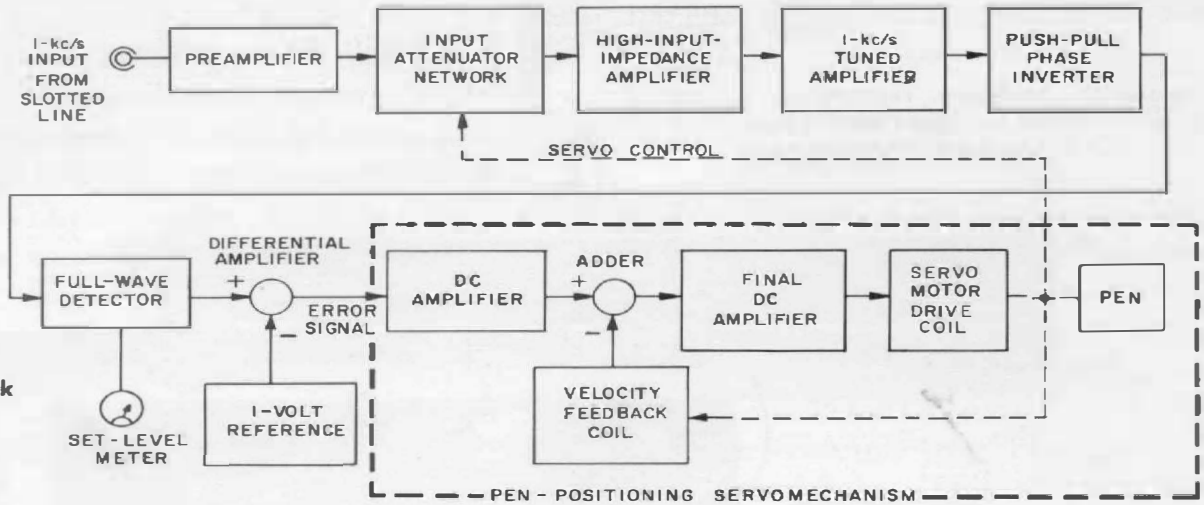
1-kc/s INPUT FROM SLOTTED LINE

PREAMPLIFIER

INPUT ATTENUATOR NETWORK

HIGH-INPUT-IMPEDANCE AMPLIFIER

1-kc/s TUNED AMPLIFIER

PUSH-PULL PHASE INVERTER

SERVO CONTROL

DIFFERENTIAL AMPLIFIER

FULL-WAVE DETECTOR

+

−

ERROR SIGNAL

DC AMPLIFIER

ADDER

+

−

FINAL DC AMPLIFIER

SERVO MOTOR DRIVE COIL

PEN

k

SET-LEVEL METER

1-VOLT REFERENCE

VELOCITY FEEDBACK COIL

PEN-POSITIONING SERVOMECHANISM